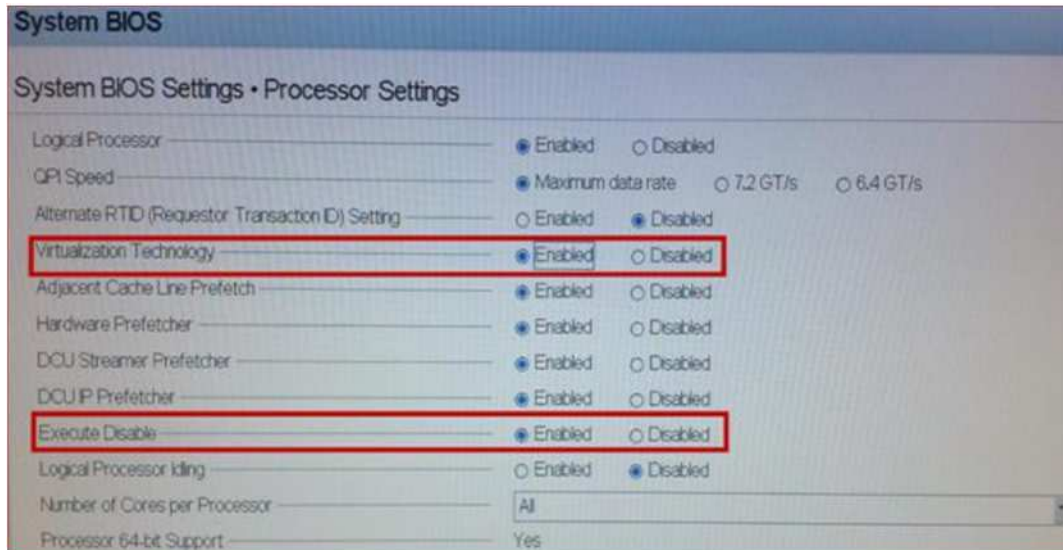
System BIOS

System BIOS Settings • Processor Settings

| | | | |
|---|---|---|---|
| Logical Processor | Enabled | Disabled | |
| QPI Speed | Maximum data rate | 7.2 GT/s | 6.4 GT/s |
| Alternate RTID (Requestor Transaction ID) Setting | Enabled | Disabled | |
| Virtualization Technology | Enabled | Disabled | |
| Adjacent Cache Line Prefetch | Enabled | Disabled | |
| Hardware Prefetcher | Enabled | Disabled | |
| DCU Streamer Prefetcher | Enabled | Disabled | |
| DCU IP Prefetcher | Enabled | Disabled | |
| Execute Disable | Enabled | Disabled | |
| Logical Processor Idling | Enabled | Disabled | |
| Number of Cores per Processor | All | | |
| Processor 64-bit Support | Yes | | |